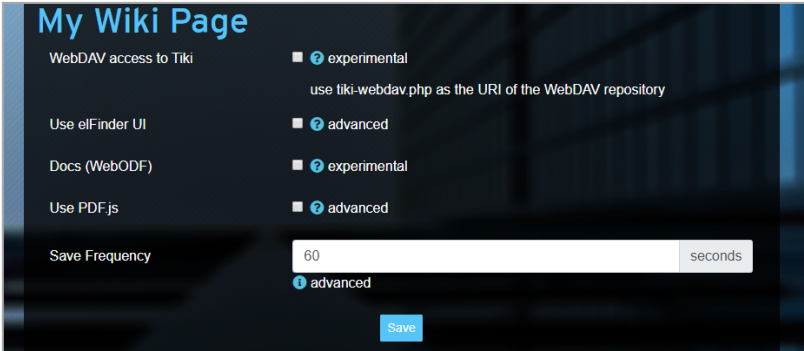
My Wiki Page

WebDAV access to Tiki experimental

use tiki-webdav.php as the URI of the WebDAV repository

Use elFinder UI advanced

Docs (WebODF) experimental

Use PDF.js advanced

Save Frequency 60 seconds

advanced

Save